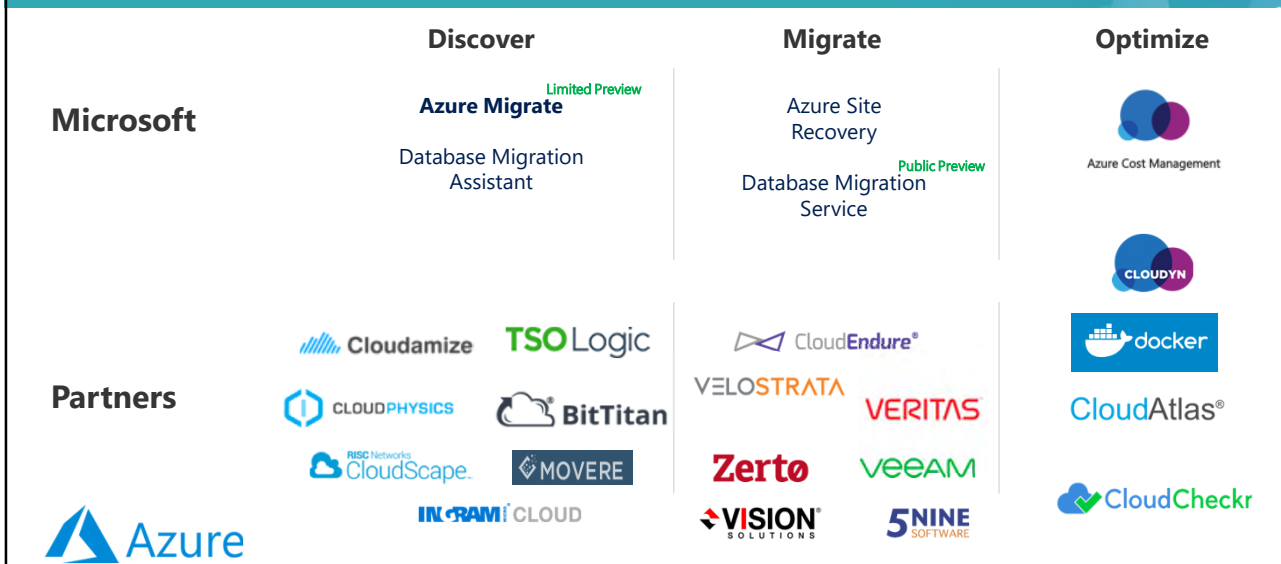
Discover

Migrate

Optimize

Microsoft

Limited Preview
Azure Migrate

Database Migration Assistant

Azure Site Recovery

Public Preview
Database Migration Service

Azure Cost Management

CLOUDYN

Partners

Cloudamize

TSO Logic

CLOUDPHYSICS

BitTitan

RISC Networks
CloudScape

MOVERE

INGRAM CLOUD

CloudEndure®

VELOSTRATA

VERITAS

Zerto

veeam

VISION SOLUTIONS

5NINE SOFTWARE

docker

CloudAtlas®

CloudCheckr

Azure